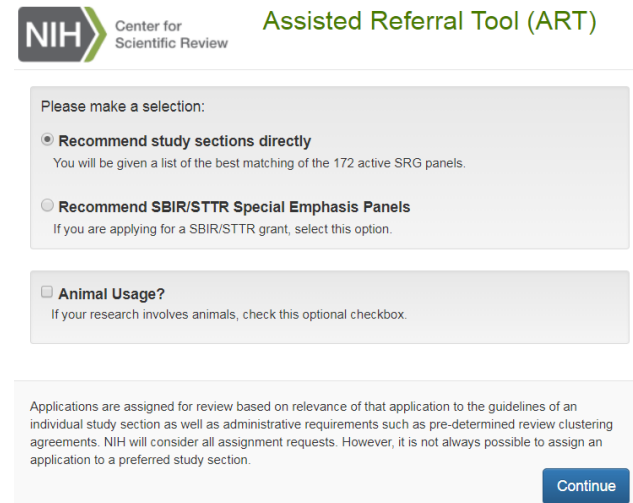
NIH Center for Scientific Review

Assisted Referral Tool (ART)

Please make a selection:

Recommend study sections directly
You will be given a list of the best matching of the 172 active SRG panels.

Recommend SBIR/STTR Special Emphasis Panels
If you are applying for a SBIR/STTR grant, select this option.

Animal Usage?
If your research involves animals, check this optional checkbox.

Applications are assigned for review based on relevance of that application to the guidelines of an individual study section as well as administrative requirements such as pre-determined review clustering agreements. NIH will consider all assignment requests. However, it is not always possible to assign an application to a preferred study section.

Continue